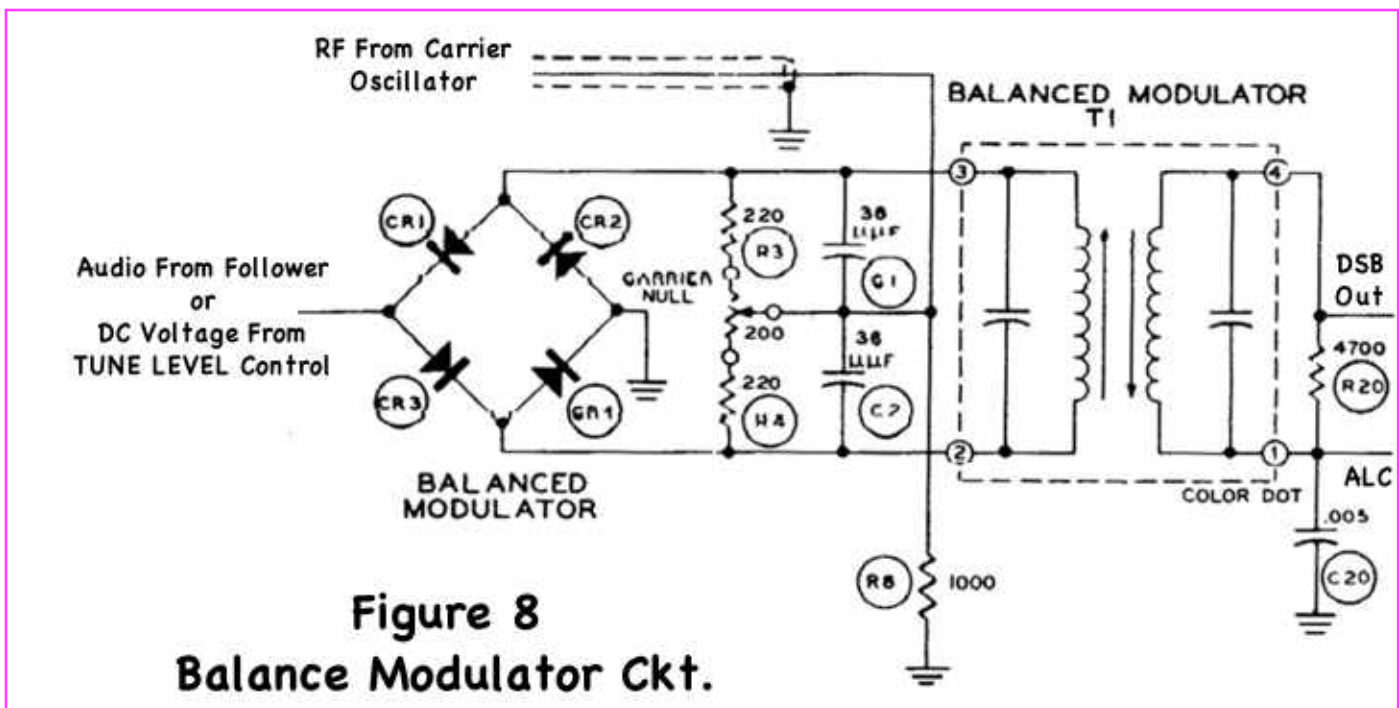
RF From Carrier Oscillator

BALANCED MODULATOR T1

CR1

CR2

220

R3

38 uuF

C1

Audio From Follower or DC Voltage From TUNE LEVEL Control

CARRIER NULL

200

38 uuF

220

CR3

CR4

R4

C2

3

4

2

1

DSB Out

4700

R20

ALC

COLOR DOT

BALANCED MODULATOR

.005

C20

R8

1000

Figure 8
Balance Modulator Ckt.